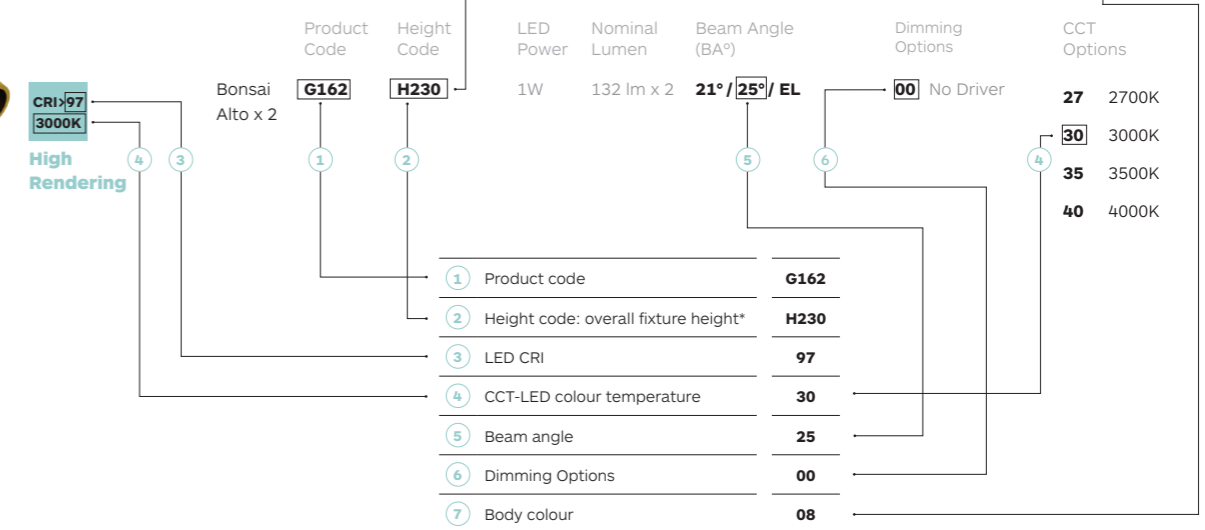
Product Code | Height Code | LED Power | Nominal Lumen | Beam Angle (BA°) | Dimming Options | CCT Options

CRI>97
3000K
High Rendering

Bonsai Alto x 2 | G162 | H230 | 1W | 132 lm x 2 | 21° / 25° / EL | 00 No Driver

27 2700K
30 3000K
35 3500K
40 4000K

4 3 1 2 5 6 4

| | | |
|---|---|---|
| 1 | Product code | G162 |
| 2 | Height code: overall fixture height* | H230 |
| 3 | LED CRI | 97 |
| 4 | CCT-LED colour temperature | 30 |
| 5 | Beam angle | 25 |
| 6 | Dimming Options | 00 |
| 7 | Body colour | 08 |